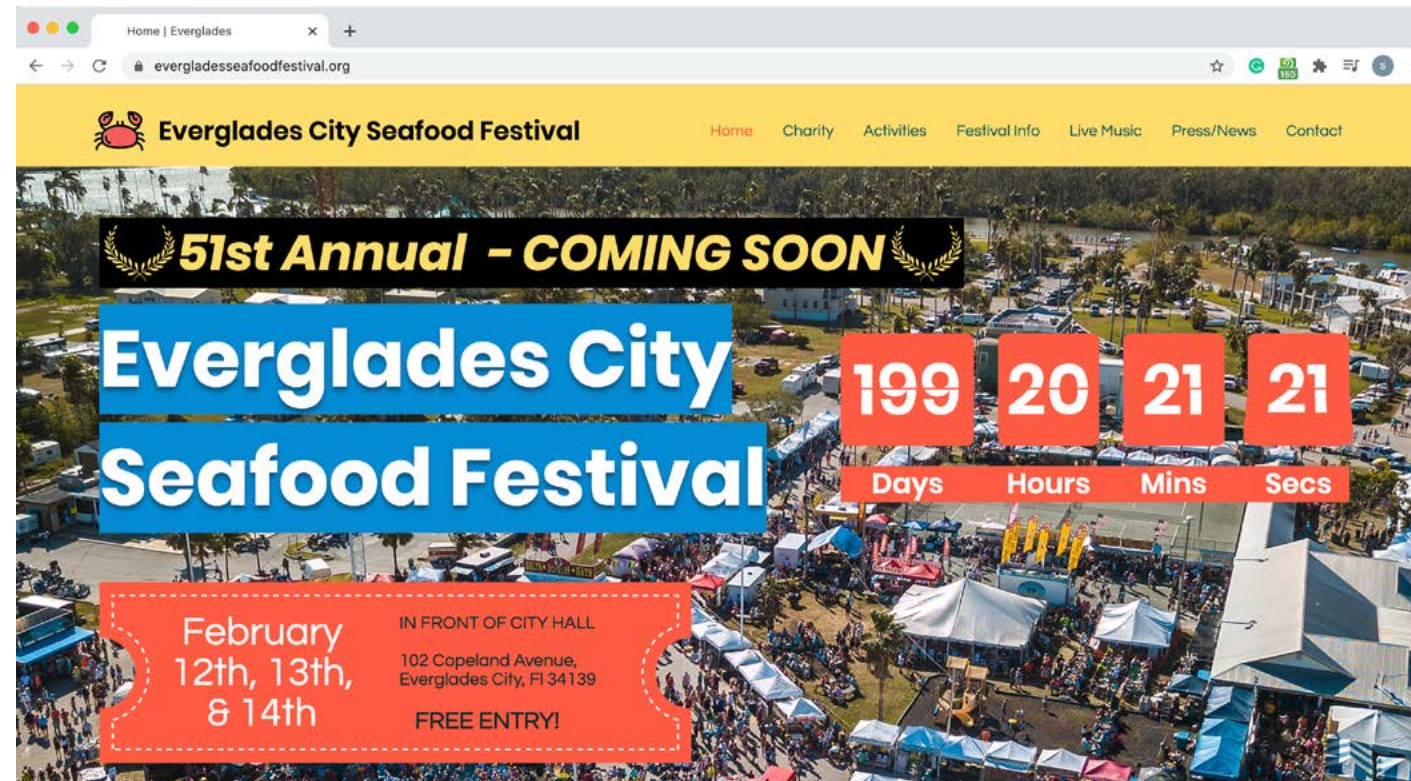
Home | Everglades

evergladesseafoodfestival.org

Everglades City Seafood Festival

Home Charity Activities Festival Info Live Music Press/News Contact

51st Annual - COMING SOON

Everglades City Seafood Festival

| 199 | 20 | 21 | 21 |
|---|---|---|---|
| Days | Hours | Mins | Secs |

February 12th, 13th, & 14th

IN FRONT OF CITY HALL

102 Copeland Avenue, Everglades City, Fl 34139

FREE ENTRY!